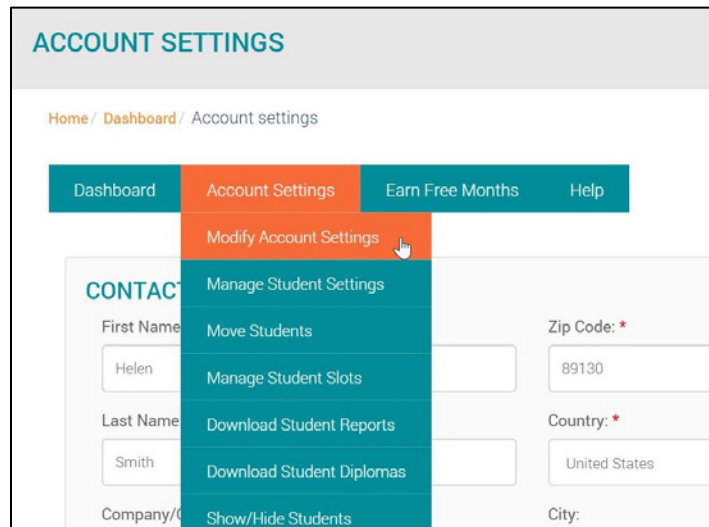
ACCOUNT SETTINGS

Home / Dashboard / Account settings

Dashboard | Account Settings | Earn Free Months | Help

Modify Account Settings
Manage Student Settings
Move Students
Manage Student Slots
Download Student Reports
Download Student Diplomas
Show/Hide Students

CONTACT

First Name
Helen

Last Name
Smith

Company/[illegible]

Zip Code: *
89130

Country: *
United States

City: